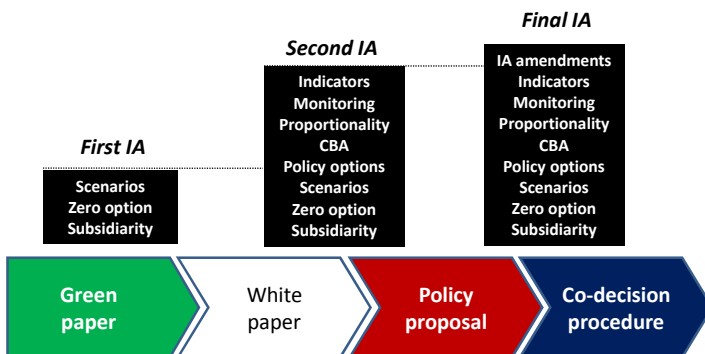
First IA

Scenarios
Zero option
Subsidiarity

Second IA

Indicators
Monitoring
Proportionality
CBA
Policy options
Scenarios
Zero option
Subsidiarity

Final IA

IA amendments
Indicators
Monitoring
Proportionality
CBA
Policy options
Scenarios
Zero option
Subsidiarity

Green paper

White paper

Policy proposal

Co-decision procedure